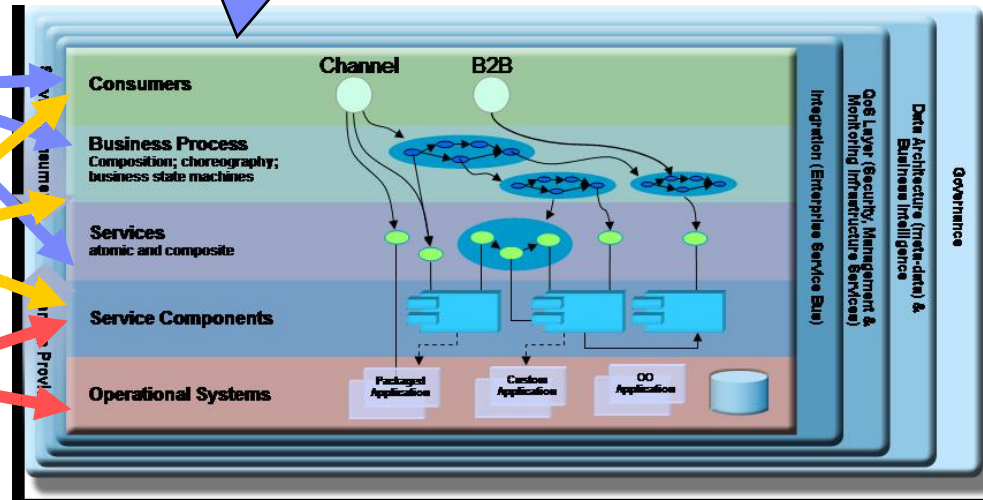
Consumers

Channel

B2B

Business Process
Composition; choreography; business state machines

Services
atomic and composite

Service Components

Operational Systems

Packaged Application

Custom Application

OO Application

Integration (Enterprise Service Bus)

QoS Layer (Security, Management & Monitoring Infrastructure Services)

Data Architecture (meta-data) & Business Intelligence

Governance

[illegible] Consume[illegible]

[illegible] Provi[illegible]